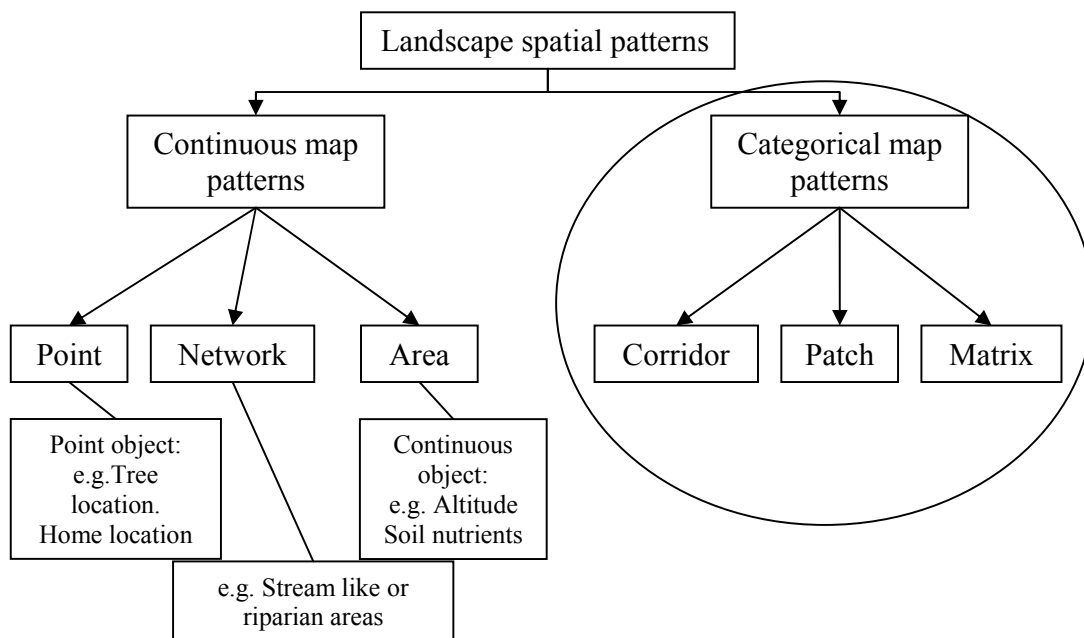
Landscape spatial patterns

Continuous map patterns

Categorical map patterns

Point

Network

Area

Corridor

Patch

Matrix

Point object: e.g.Tree location. Home location

Continuous object: e.g. Altitude Soil nutrients

e.g. Stream like or riparian areas